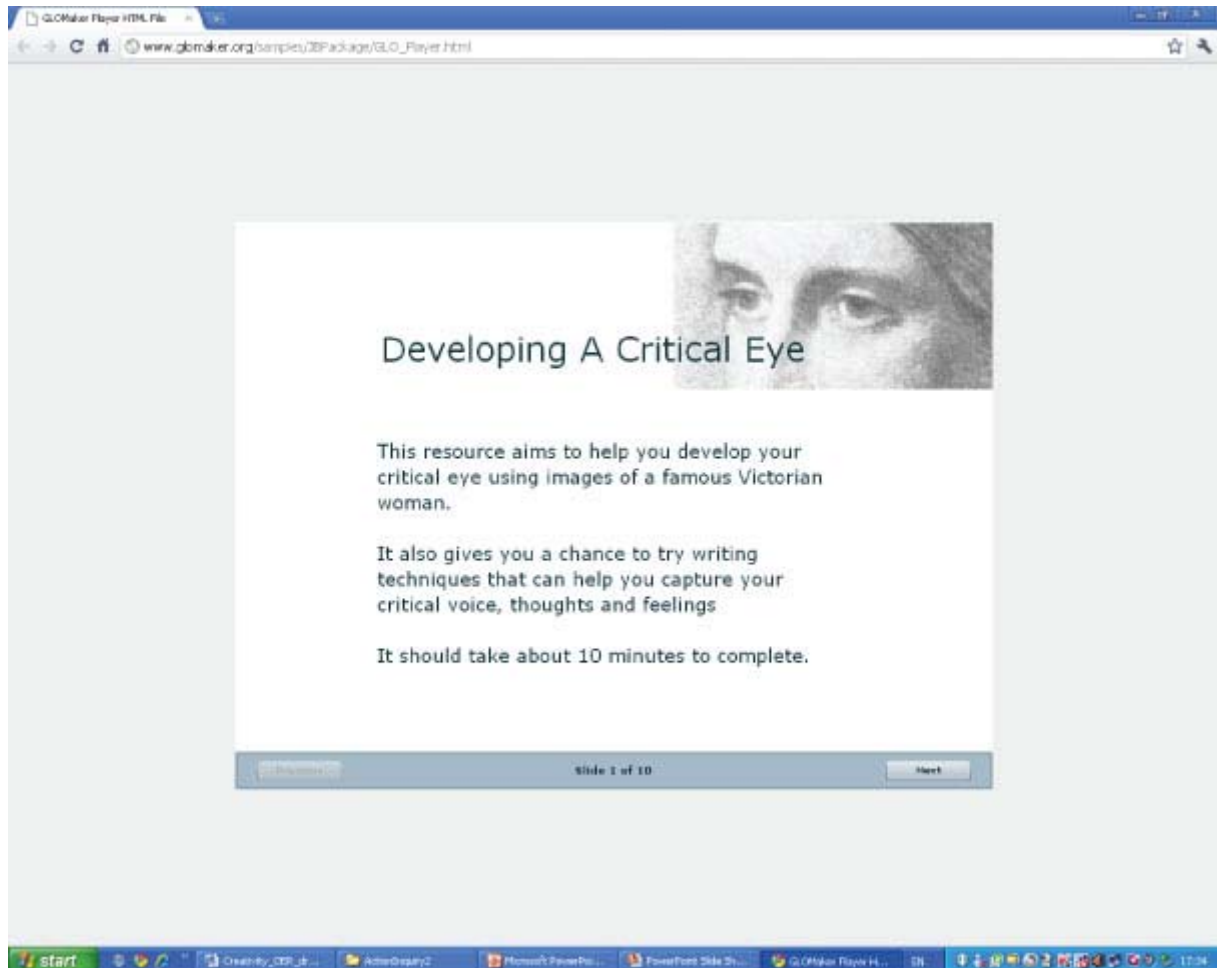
GLOMaker Player HTML File

www.glomaker.org/samples/JBPackage/GLO_Player.html

Developing A Critical Eye

This resource aims to help you develop your critical eye using images of a famous Victorian woman.

It also gives you a chance to try writing techniques that can help you capture your critical voice, thoughts and feelings

It should take about 10 minutes to complete.

Previous

Slide 1 of 10

Next

start

Creativity_OER_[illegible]

ActionEnquiry2

Microsoft PowerPo...

PowerPoint Slide Sh...

GLOMaker Player H...

EN

17:34